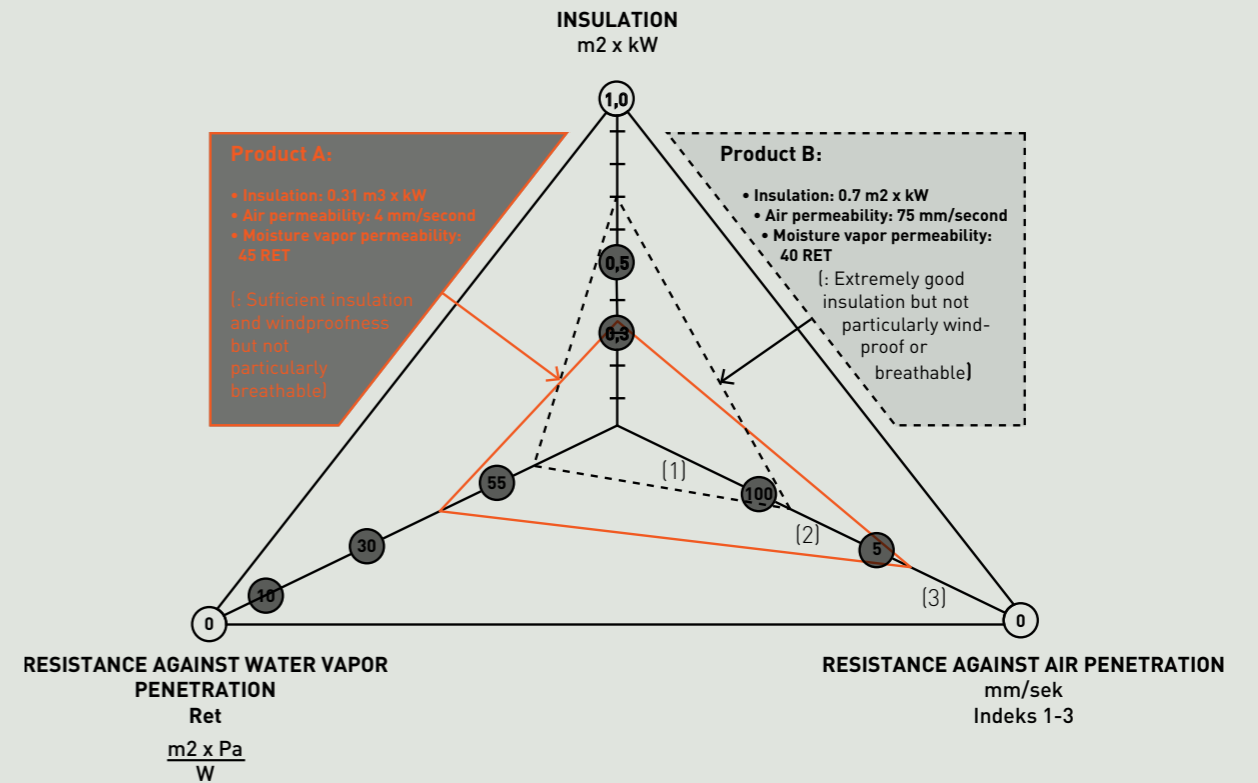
INSULATION
m2 x kW

1,0

Product A:

• Insulation: 0.31 m3 x kW
• Air permeability: 4 mm/second
• Moisture vapor permeability: 45 RET

(: Sufficient insulation and windproofness but not particularly breathable)

Product B:

• Insulation: 0.7 m2 x kW
• Air permeability: 75 mm/second
• Moisture vapor permeability: 40 RET

(: Extremely good insulation but not particularly windproof or breathable)

0,5

0,3

55

(1)

100

30

(2)

5

10

(3)

0

0

RESISTANCE AGAINST WATER VAPOR PENETRATION
Ret
$\frac{m2 \times Pa}{W}$

RESISTANCE AGAINST AIR PENETRATION
mm/sek
Indeks 1-3